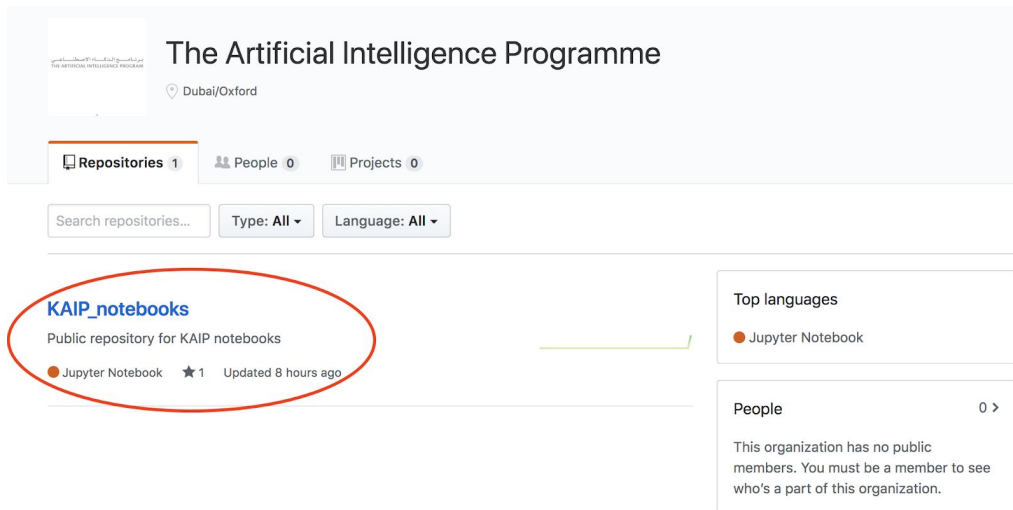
برنامج الذكاء الاصطناعي
THE ARTIFICIAL INTELLIGENCE PROGRAM

The Artificial Intelligence Programme

Dubai/Oxford

Repositories 1 People 0 Projects 0

Search repositories... Type: All Language: All

KAIP_notebooks

Public repository for KAIP notebooks

Jupyter Notebook 1 Updated 8 hours ago

Top languages

Jupyter Notebook

People 0

This organization has no public members. You must be a member to see who's a part of this organization.